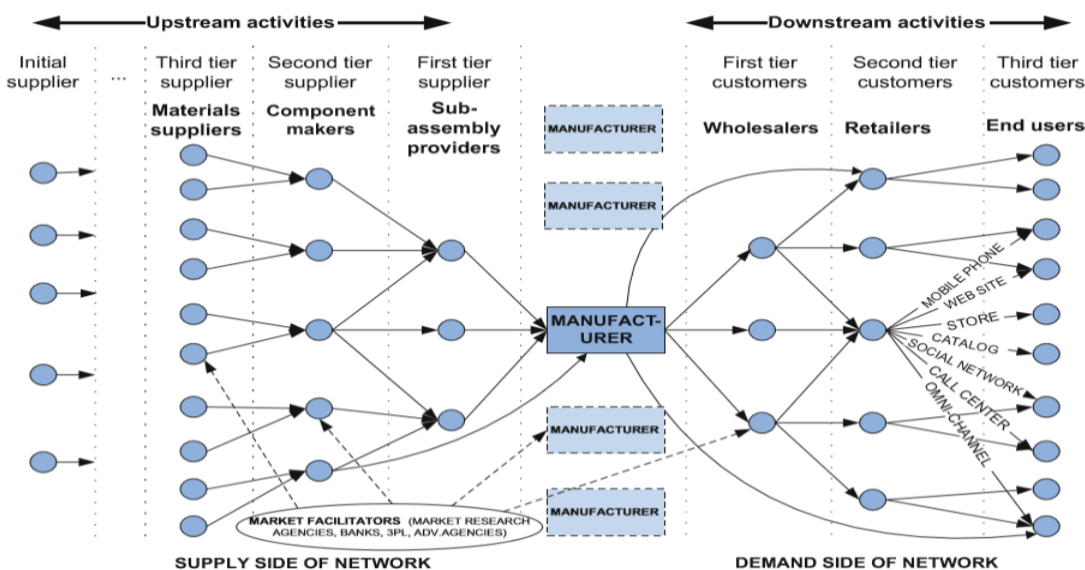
Upstream activities

Downstream activities

Initial supplier

...

Third tier supplier

Materials suppliers

Second tier supplier

Component makers

First tier supplier

Sub-assembly providers

MANUFACTURER

MANUFACTURER

MANUFACT-URER

MANUFACTURER

MANUFACTURER

First tier customers

Wholesalers

Second tier customers

Retailers

Third tier customers

End users

MOBILE PHONE

WEB SITE

STORE

CATALOG

SOCIAL NETWORK

CALL CENTER

OMNI-CHANNEL

MARKET FACILITATORS (MARKET RESEARCH AGENCIES, BANKS, 3PL, ADV.AGENCIES)

SUPPLY SIDE OF NETWORK

DEMAND SIDE OF NETWORK